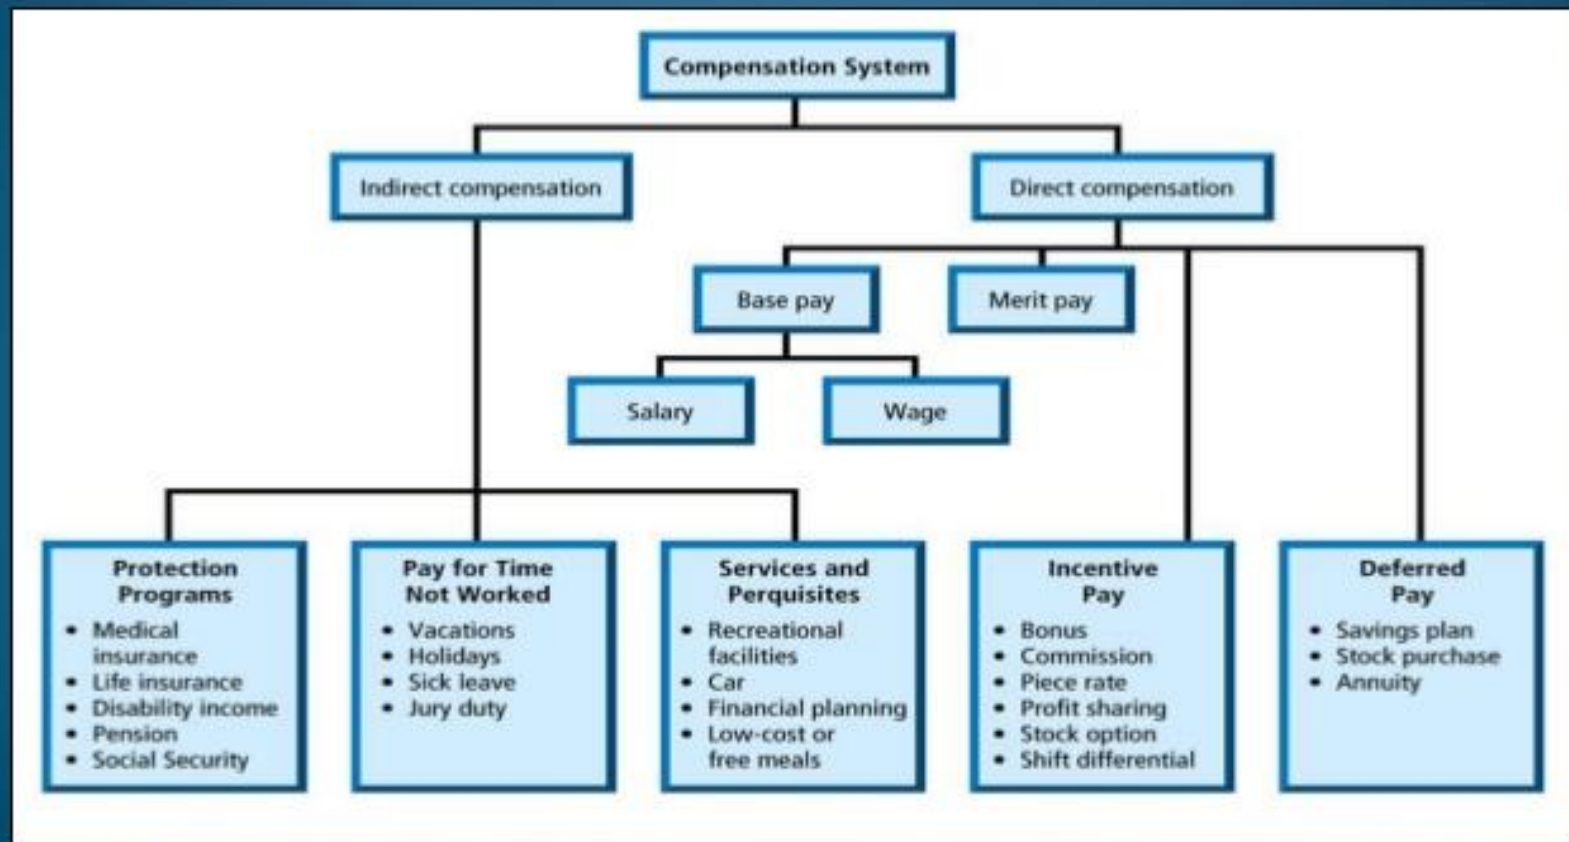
Compensation System

Indirect compensation

Direct compensation

Base pay

Merit pay

Salary

Wage

Protection Programs
• Medical insurance
• Life insurance
• Disability income
• Pension
• Social Security

Pay for Time Not Worked
• Vacations
• Holidays
• Sick leave
• Jury duty

Services and Perquisites
• Recreational facilities
• Car
• Financial planning
• Low-cost or free meals

Incentive Pay
• Bonus
• Commission
• Piece rate
• Profit sharing
• Stock option
• Shift differential

Deferred Pay
• Savings plan
• Stock purchase
• Annuity